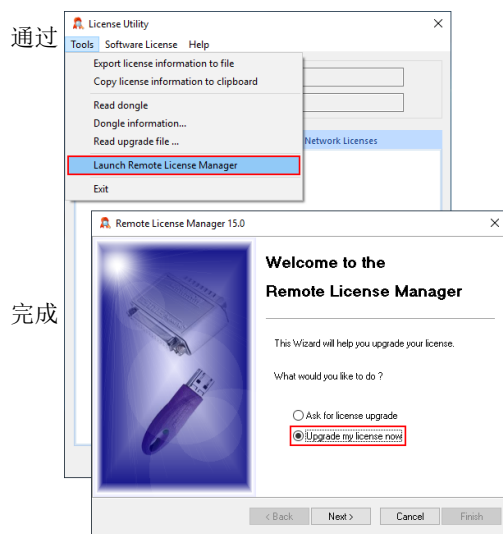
通过

License Utility

Tools Software License Help

Export license information to file
Copy license information to clipboard
Read dongle
Dongle information...
Read upgrade file ...
Launch Remote License Manager
Exit

Network Licenses

完成

Remote License Manager 15.0

Welcome to the Remote License Manager

This Wizard will help you upgrade your license.

What would you like to do ?

Ask for license upgrade
Upgrade my license now

< Back
Next >
Cancel
Finish